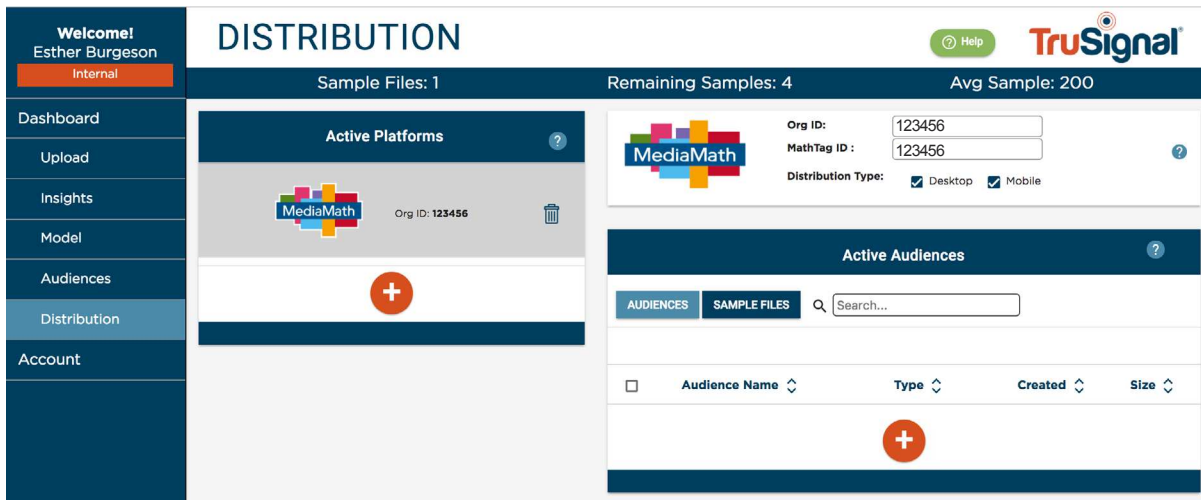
Welcome!
Esther Burgeson
Internal

Dashboard
Upload
Insights
Model
Audiences
Distribution
Account

DISTRIBUTION

Help

TruSignal

Sample Files: 1
Remaining Samples: 4
Avg Sample: 200

Active Platforms

MediaMath
Org ID: 123456

+

MediaMath
Org ID: 123456
MathTag ID : 123456
Distribution Type: Desktop Mobile

Active Audiences

AUDIENCES
SAMPLE FILES
Search...

| ☐ | Audience Name | Type | Created | Size |
|---|---|---|---|---|

+